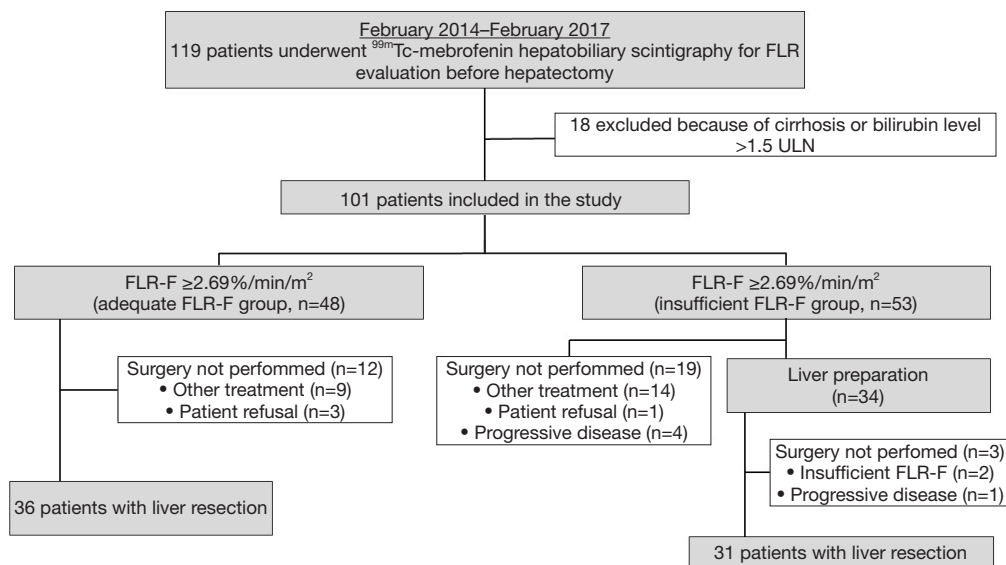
February 2014–February 2017
119 patients underwent $^{99m}$Tc-mebrofenin hepatobiliary scintigraphy for FLR evaluation before hepatectomy

18 excluded because of cirrhosis or bilirubin level >1.5 ULN

101 patients included in the study

FLR-F ≥2.69%/min/m$^2$
(adequate FLR-F group, n=48)

FLR-F ≥2.69%/min/m$^2$
(insufficient FLR-F group, n=53)

Surgery not perfommed (n=12)
• Other treatment (n=9)
• Patient refusal (n=3)

Surgery not perfommed (n=19)
• Other treatment (n=14)
• Patient refusal (n=1)
• Progressive disease (n=4)

Liver preparation
(n=34)

Surgery not perfomed (n=3)
• Insufficient FLR-F (n=2)
• Progressive disease (n=1)

36 patients with liver resection

31 patients with liver resection